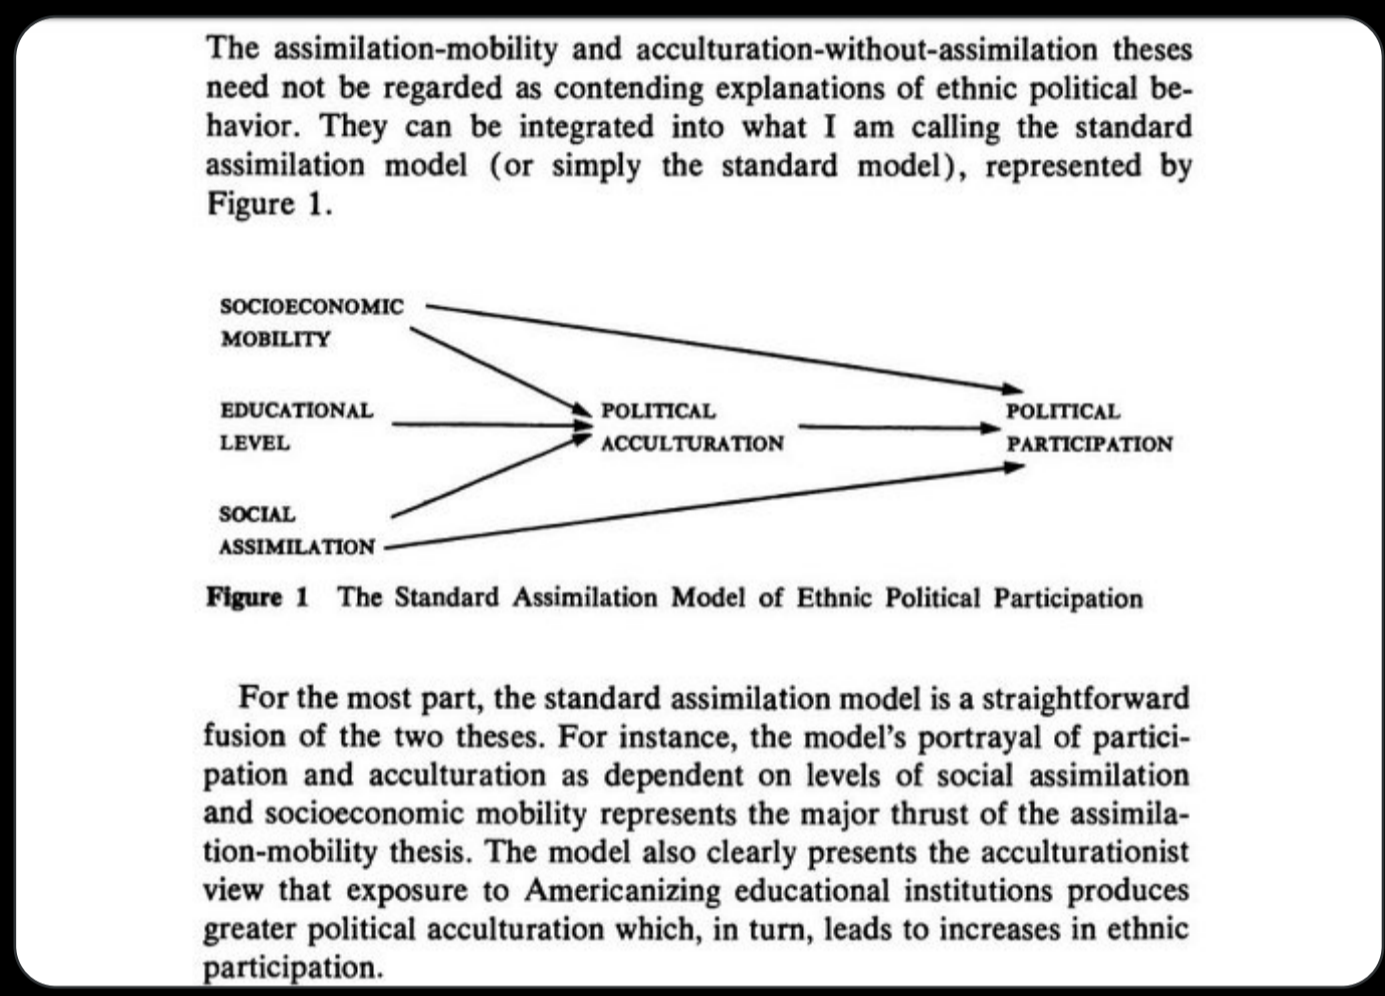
The assimilation-mobility and acculturation-without-assimilation theses need not be regarded as contending explanations of ethnic political behavior. They can be integrated into what I am calling the standard assimilation model (or simply the standard model), represented by Figure 1.

SOCIOECONOMIC MOBILITY

EDUCATIONAL LEVEL

SOCIAL ASSIMILATION

POLITICAL ACCULTURATION

POLITICAL PARTICIPATION

Figure 1 The Standard Assimilation Model of Ethnic Political Participation

For the most part, the standard assimilation model is a straightforward fusion of the two theses. For instance, the model's portrayal of participation and acculturation as dependent on levels of social assimilation and socioeconomic mobility represents the major thrust of the assimilation-mobility thesis. The model also clearly presents the acculturationist view that exposure to Americanizing educational institutions produces greater political acculturation which, in turn, leads to increases in ethnic participation.